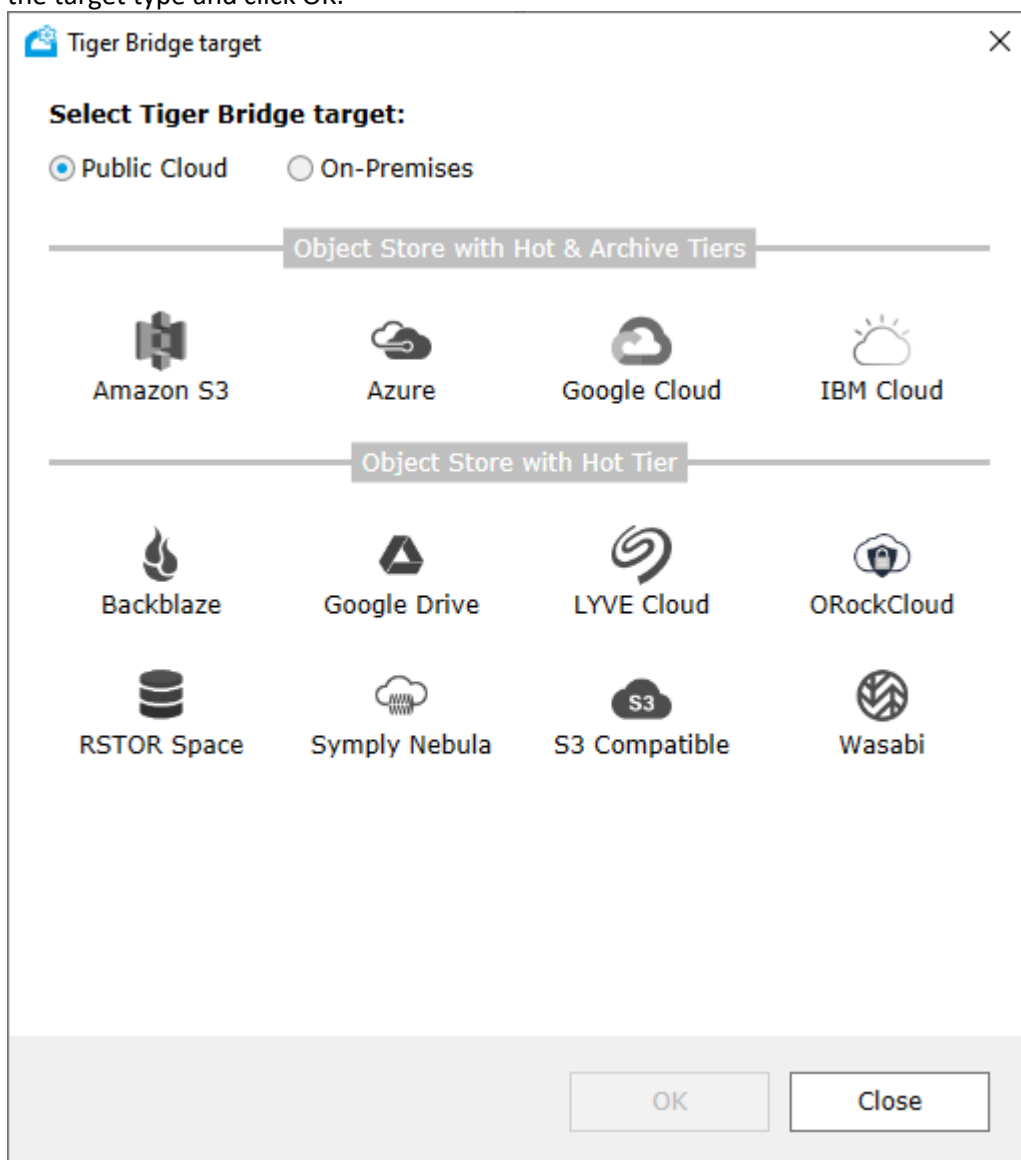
the target type and click OK.

Tiger Bridge target

×

**Select Tiger Bridge target:**

Public Cloud

On-Premises

Object Store with Hot & Archive Tiers

Amazon S3

Azure

Google Cloud

IBM Cloud

Object Store with Hot Tier

Backblaze

Google Drive

LYVE Cloud

ORockCloud

RSTOR Space

Symply Nebula

S3

S3 Compatible

Wasabi

OK

Close